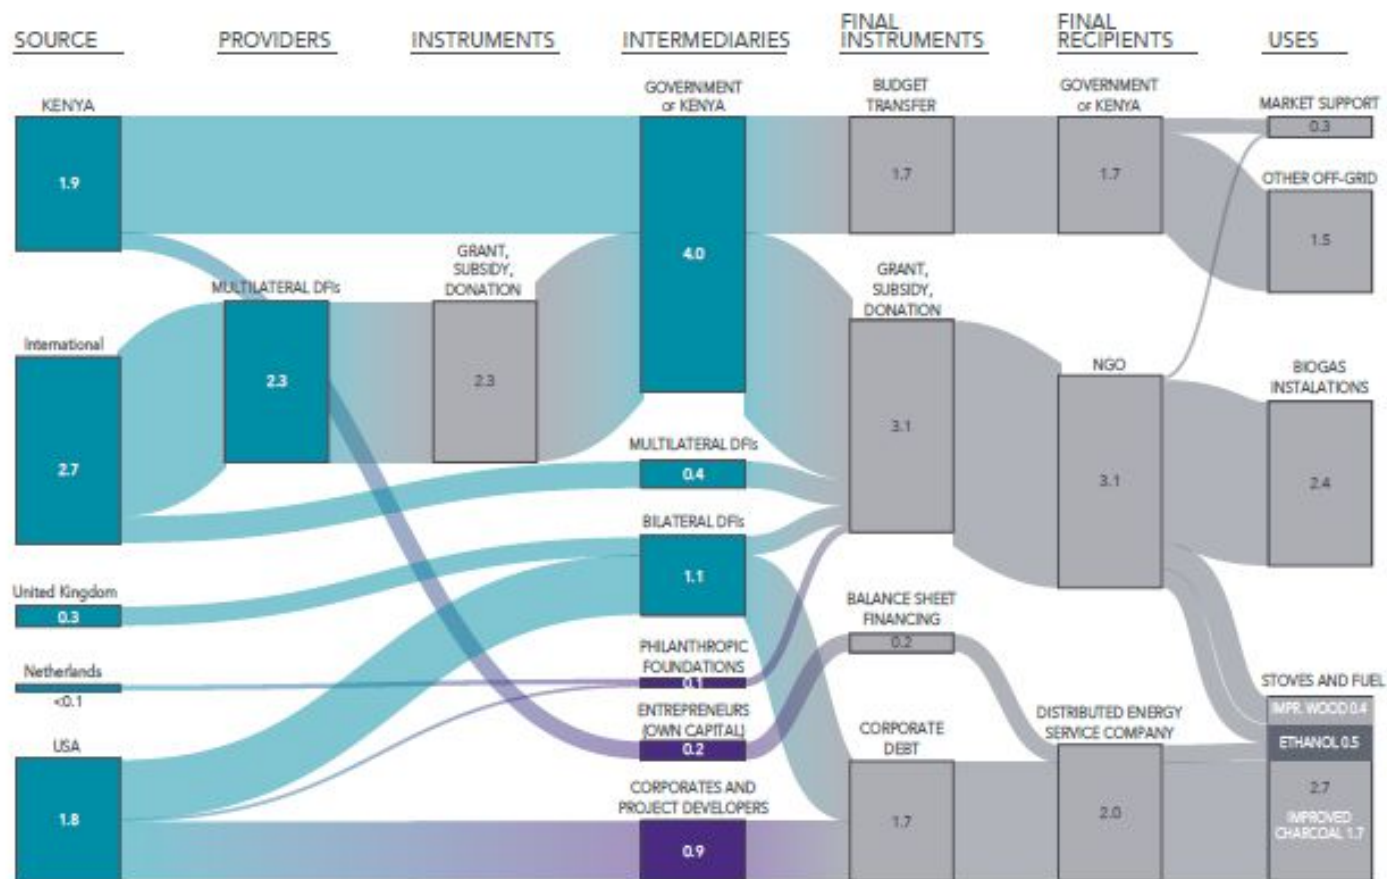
SOURCE
PROVIDERS
INSTRUMENTS
INTERMEDIARIES
FINAL INSTRUMENTS
FINAL RECIPIENTS
USES

KENYA
1.9

International
2.7

United Kingdom
0.3

Netherlands
<0.1

USA
1.8

MULTILATERAL DFIs
2.3

GRANT, SUBSIDY, DONATION
2.3

GOVERNMENT OF KENYA
4.0

MULTILATERAL DFIs
0.4

BILATERAL DFIs
1.1

PHILANTHROPIC FOUNDATIONS
0.1

ENTREPRENEURS (OWN CAPITAL)
0.2

CORPORATES AND PROJECT DEVELOPERS
0.9

BUDGET TRANSFER
1.7

GRANT, SUBSIDY, DONATION
3.1

BALANCE SHEET FINANCING
0.2

CORPORATE DEBT
1.7

GOVERNMENT OF KENYA
1.7

NGO
3.1

DISTRIBUTED ENERGY SERVICE COMPANY
2.0

MARKET SUPPORT
0.3

OTHER OFF-GRID
1.5

BIOGAS INSTALATIONS
2.4

STOVES AND FUEL
IMPR. WOOD 0.4
ETHANOL 0.5
2.7
IMPROVED CHARCOAL 1.7